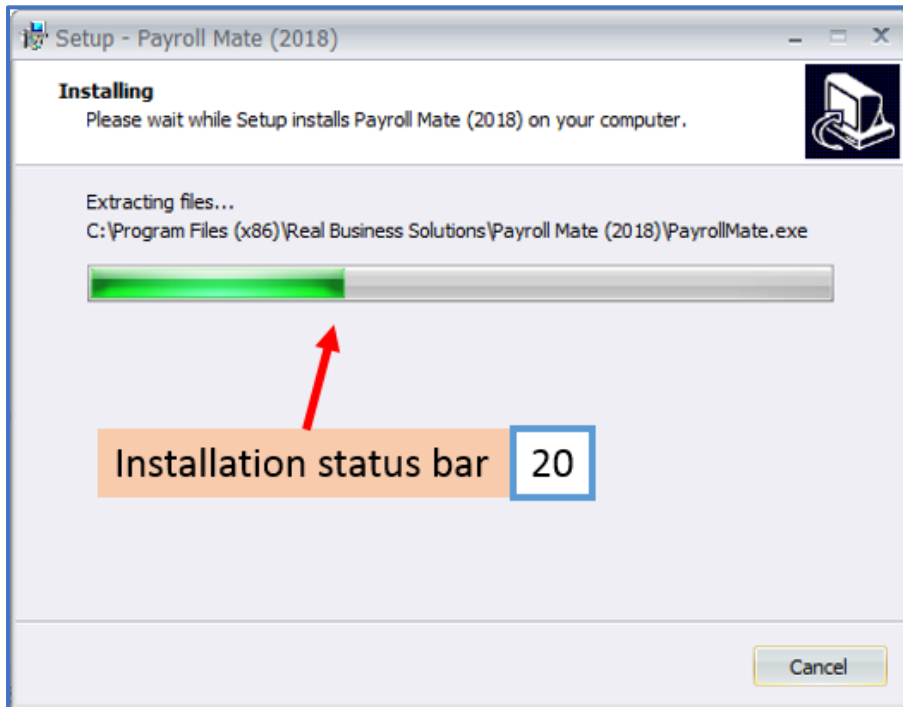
Setup - Payroll Mate (2018)

Installing
Please wait while Setup installs Payroll Mate (2018) on your computer.

Extracting files...
C:\Program Files (x86)\Real Business Solutions\Payroll Mate (2018)\PayrollMate.exe

Installation status bar 20

Cancel